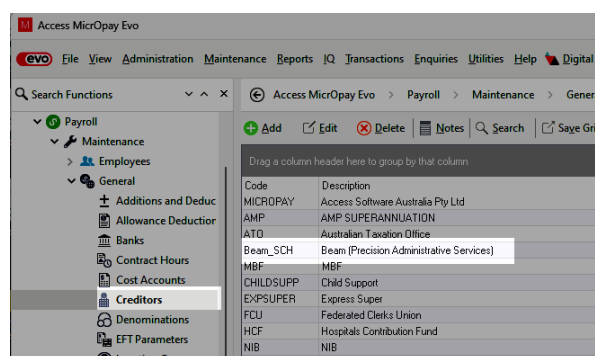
Access MicrOpay Evo

evo File View Administration Maintenance Reports IQ Transactions Enquiries Utilities Help Digital

Search Functions

Access MicrOpay Evo > Payroll > Maintenance > Gener

Payroll
Maintenance
Employees
General
Additions and Deduc
Allowance Deduction
Banks
Contract Hours
Cost Accounts
Creditors
Denominations
EFT Parameters

Add Edit Delete Notes Search Save Gri

Drag a column header here to group by that column

| Code | Description |
|---|---|
| MICROPAY | Access Software Australia Pty Ltd |
| AMP | AMP SUPERANNUATION |
| ATO | Australian Taxation Office |
| Beam_SCH | Beam (Precision Administrative Services) |
| MBF | MBF |
| CHILDSUPP | Child Support |
| EXPSUPER | Express Super |
| FCU | Federated Clerks Union |
| HCF | Hospitals Contribution Fund |
| NIB | NIB |